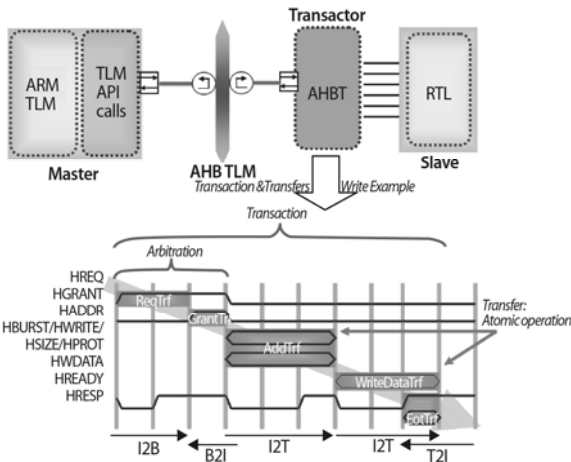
Transactor

ARM TLM

TLM API calls

AHBT

RTL

Master

AHB TLM

Slave

Transaction&Transfers

Write Example

Transaction

Arbitration

HREQ
HGRANT
HADDR
HBURST/HWRITE/
HSIZE/HPROT
HWDATA
HREADY
HRESP

ReqTrf

GrantTr

AddTrf

WriteDataTrf

EotTrf

Transfer:
Atomic operation

I2B

B2I

I2T

I2T

T2I